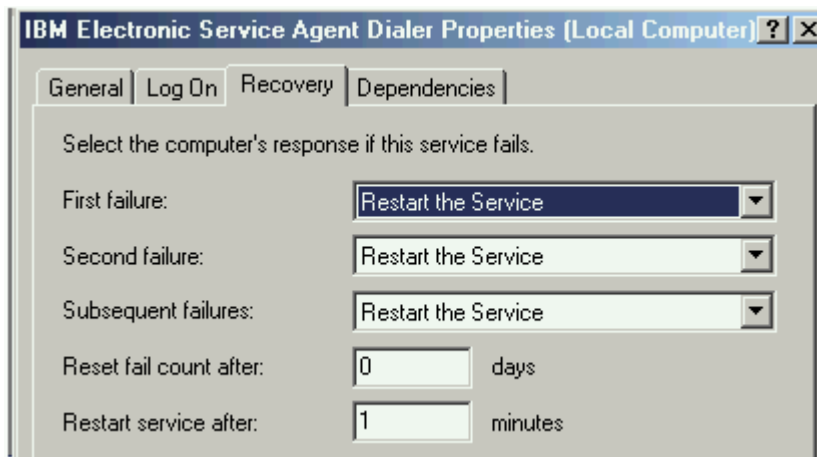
IBM Electronic Service Agent Dialer Properties (Local Computer) ? X

General | Log On | Recovery | Dependencies

Select the computer's response if this service fails.

First failure: Restart the Service

Second failure: Restart the Service

Subsequent failures: Restart the Service

Reset fail count after: 0 days

Restart service after: 1 minutes